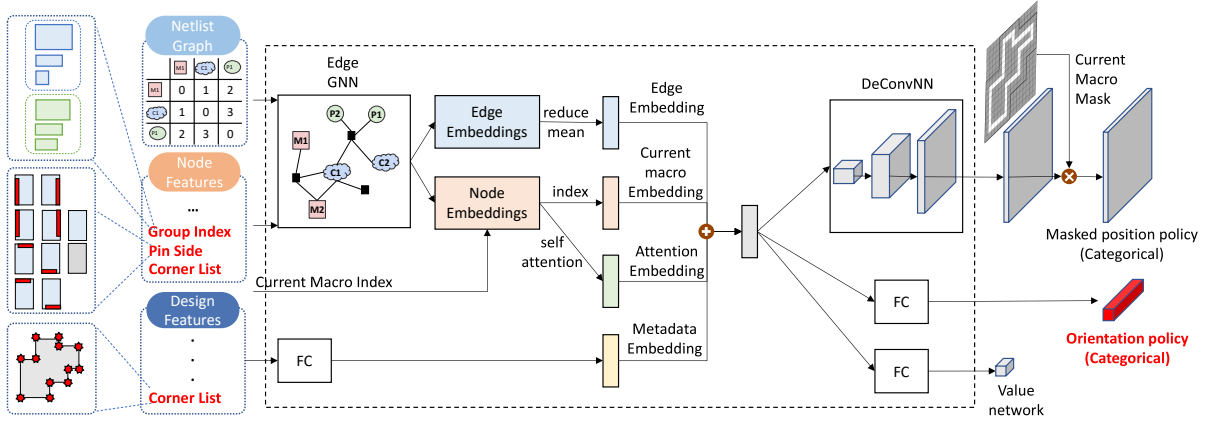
Netlist Graph

|  | M1 | C1 | P1 |
|---|---|---|---|
| M1 | 0 | 1 | 2 |
| C1 | 1 | 0 | 3 |
| P1 | 2 | 3 | 0 |

Node Features
...
Group Index
Pin Side
Corner List

Design Features
.
.
.
Corner List

Edge GNN
P2 P1 M1 C2 C1 M2

Edge Embeddings
Node Embeddings
reduce mean
index
self attention
Current Macro Index
FC

Edge Embedding
Current macro Embedding
Attention Embedding
Metadata Embedding

DeConvNN
Current Macro Mask
Masked position policy (Categorical)
FC
FC
Orientation policy (Categorical)
Value network